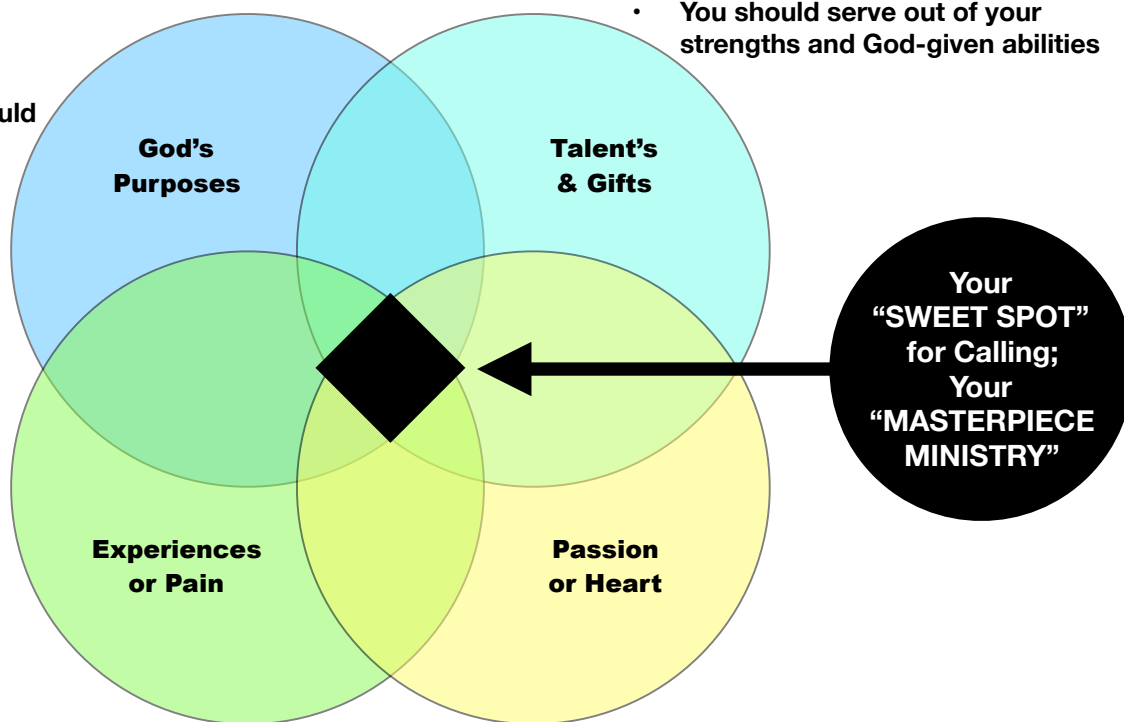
uld

• You should serve out of your strengths and God-given abilities

God's Purposes

Talent's & Gifts

Your "SWEET SPOT" for Calling; Your "MASTERPIECE MINISTRY"

Experiences or Pain

Passion or Heart